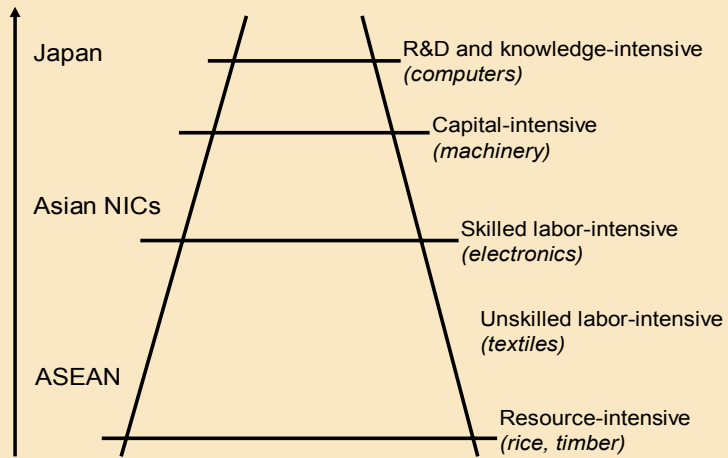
Japan

R&D and knowledge-intensive
*(computers)*

Capital-intensive
*(machinery)*

Asian NICs

Skilled labor-intensive
*(electronics)*

Unskilled labor-intensive
*(textiles)*

ASEAN

Resource-intensive
*(rice, timber)*